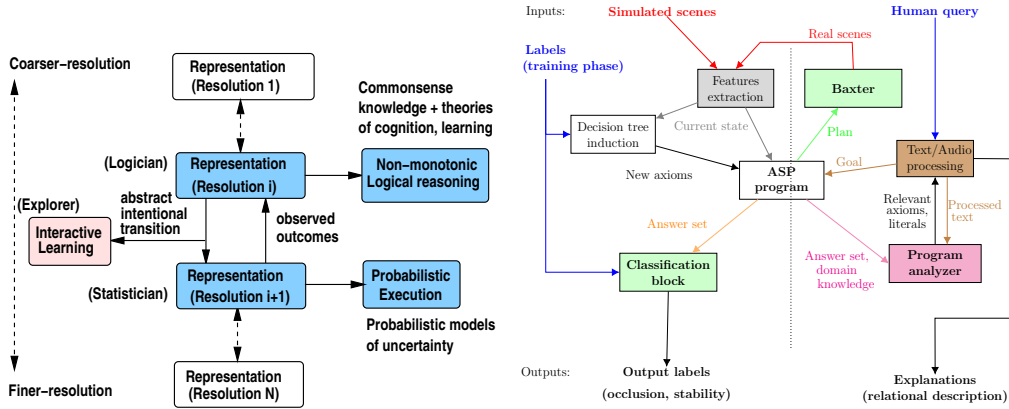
Coarser−resolution

Finer−resolution

Representation
(Resolution 1)

(Logician)

Representation
(Resolution i)

Commonsense knowledge + theories of cognition, learning

Non−monotonic Logical reasoning

(Explorer)

Interactive Learning

abstract intentional transition

observed outcomes

(Statistician)

Representation
(Resolution i+1)

Probabilistic Execution

Probabilistic models of uncertainty

Representation
(Resolution N)

Inputs:

Simulated scenes

Human query

Labels
(training phase)

Real scenes

Features extraction

Baxter

Decision tree induction

Current state

Plan

Goal

Text/Audio processing

New axioms

ASP program

Relevant axioms, literals

Processed text

Answer set

Answer set, domain knowledge

Classification block

Program analyzer

Outputs:

Output labels
(occlusion, stability)

Explanations
(relational description)